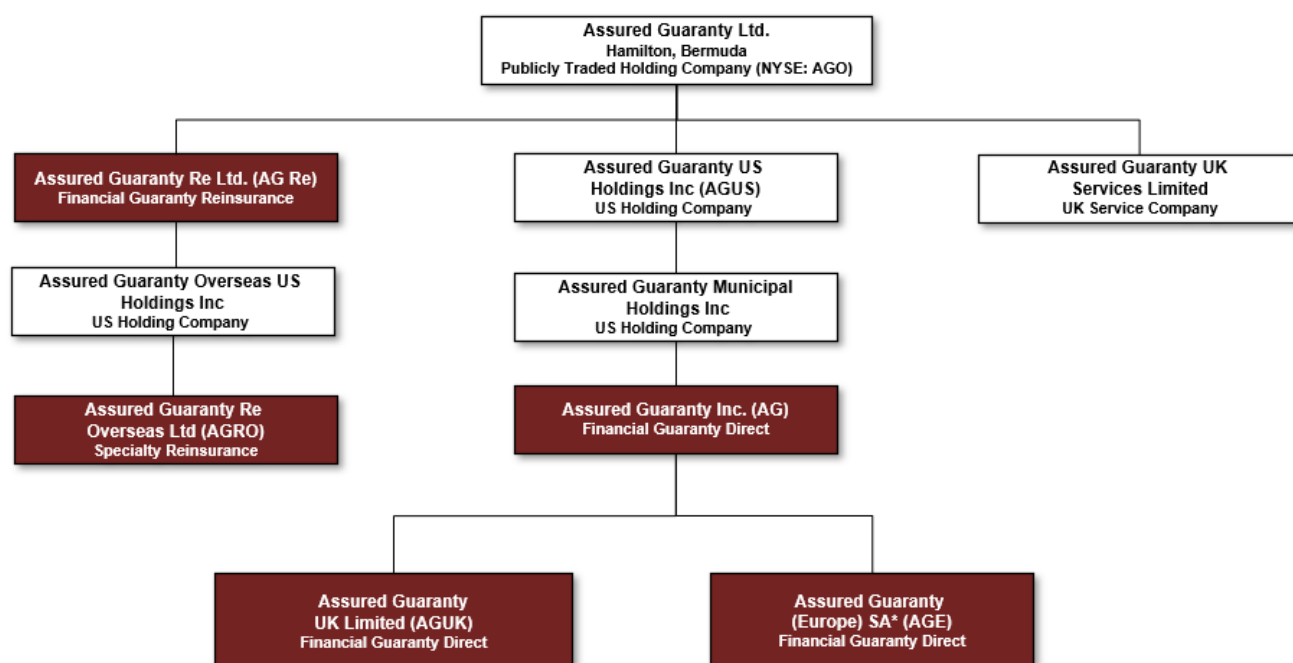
Assured Guaranty Ltd.
Hamilton, Bermuda
Publicly Traded Holding Company (NYSE: AGO)

Assured Guaranty Re Ltd. (AG Re)
Financial Guaranty Reinsurance

Assured Guaranty US Holdings Inc (AGUS)
US Holding Company

Assured Guaranty UK Services Limited
UK Service Company

Assured Guaranty Overseas US Holdings Inc
US Holding Company

Assured Guaranty Municipal Holdings Inc
US Holding Company

Assured Guaranty Re Overseas Ltd (AGRO)
Specialty Reinsurance

Assured Guaranty Inc. (AG)
Financial Guaranty Direct

Assured Guaranty UK Limited (AGUK)
Financial Guaranty Direct

Assured Guaranty (Europe) SA* (AGE)
Financial Guaranty Direct